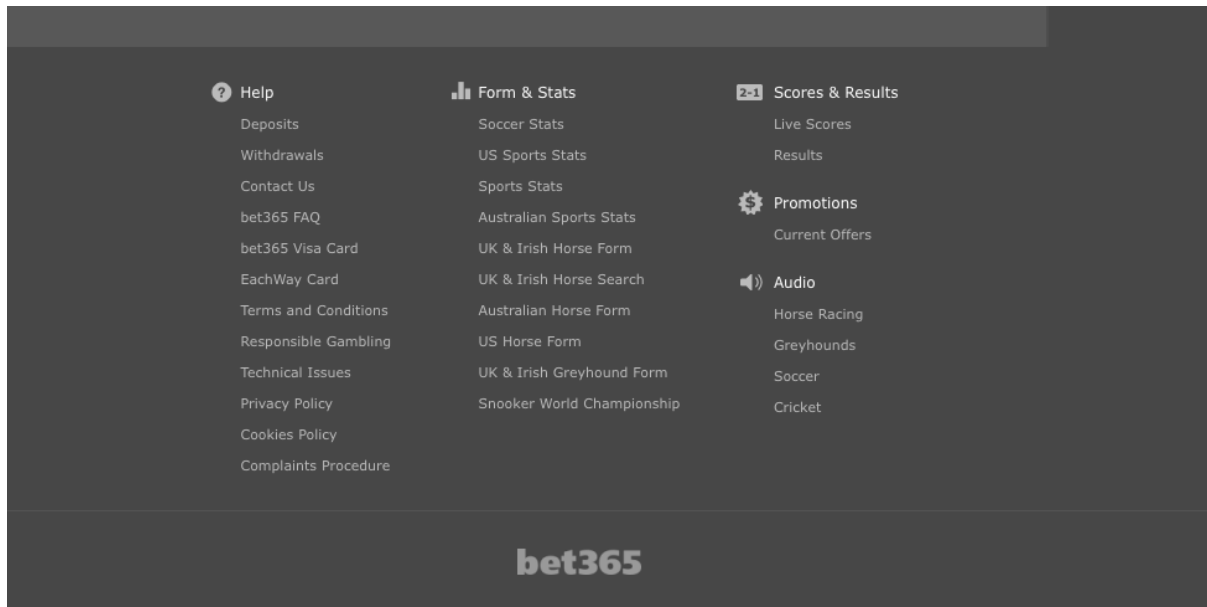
Help
Deposits
Withdrawals
Contact Us
bet365 FAQ
bet365 Visa Card
EachWay Card
Terms and Conditions
Responsible Gambling
Technical Issues
Privacy Policy
Cookies Policy
Complaints Procedure

Form & Stats
Soccer Stats
US Sports Stats
Sports Stats
Australian Sports Stats
UK & Irish Horse Form
UK & Irish Horse Search
Australian Horse Form
US Horse Form
UK & Irish Greyhound Form
Snooker World Championship

2-1 Scores & Results
Live Scores
Results

Promotions
Current Offers

Audio
Horse Racing
Greyhounds
Soccer
Cricket

bet365